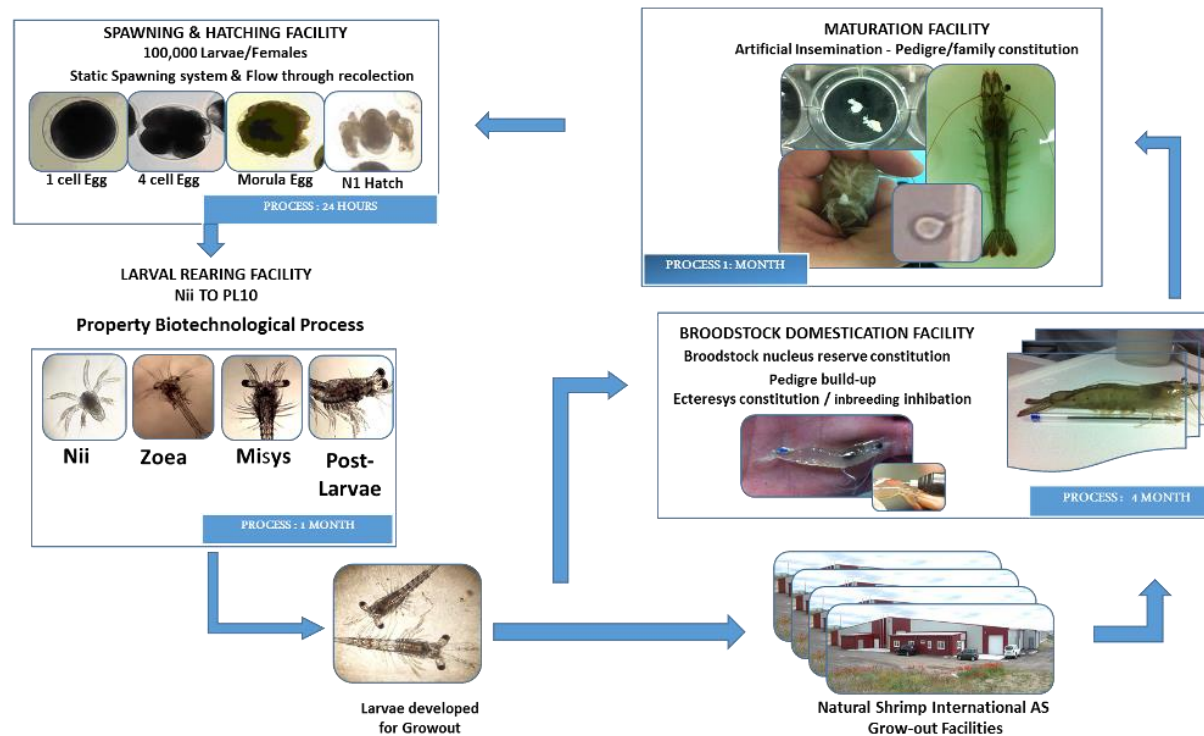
SPAWNING & HATCHING FACILITY
100,000 Larvae/Females
Static Spawning system & Flow through recolection

1 cell Egg
4 cell Egg
Morula Egg
N1 Hatch

PROCESS : 24 HOURS

LARVAL REARING FACILITY
Nii TO PL10

Property Biotechnological Process

Nii
Zoea
Misys
Post-Larvae

PROCESS : 1 MONTH

Larvae developed for Growout

MATURATION FACILITY
Artificial Insemination - Pedigre/family constitution

PROCESS 1: MONTH

BROODSTOCK DOMESTICATION FACILITY
Broodstock nucleus reserve constitution
Pedigre build-up
Ecteresys constitution / inbreeding inhibation

PROCESS : 4 MONTH

Natural Shrimp International AS
Grow-out Facilities